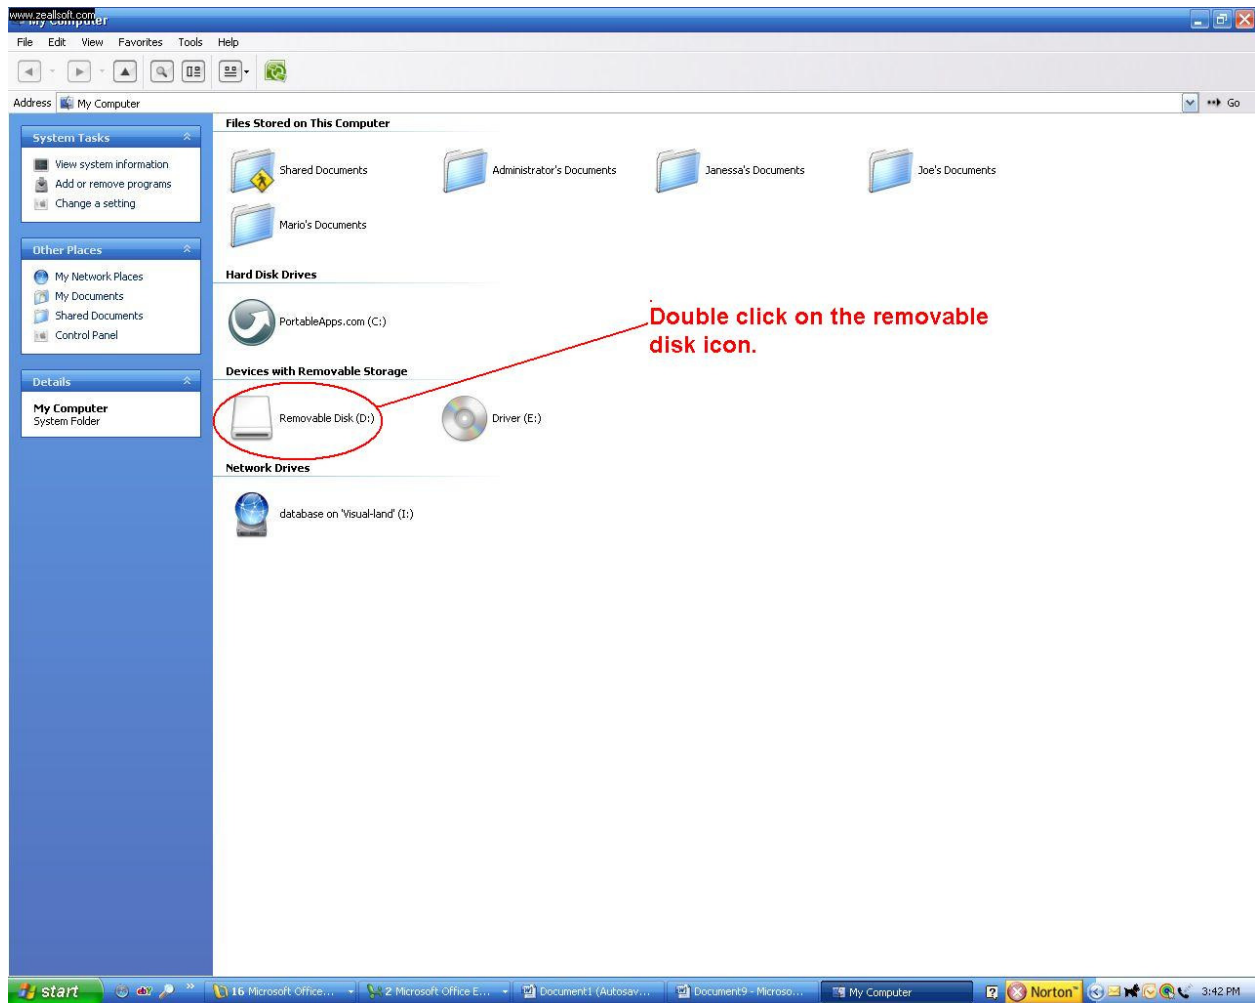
www.zeallsoft.com My Computer

File Edit View Favorites Tools Help

Address My Computer

Go

System Tasks

View system information
Add or remove programs
Change a setting

Other Places

My Network Places
My Documents
Shared Documents
Control Panel

Details

My Computer
System Folder

Files Stored on This Computer

Shared Documents
Administrator's Documents
Janessa's Documents
Joe's Documents
Mario's Documents

Hard Disk Drives

PortableApps.com (C:)

Double click on the removable disk icon.

Devices with Removable Storage

Removable Disk (D:)
Driver (E:)

Network Drives

database on 'Visual-land' (I:)

start
16 Microsoft Office...
2 Microsoft Office E...
Document1 (Autosav...
Document9 - Microso...
My Computer
Norton
3:42 PM